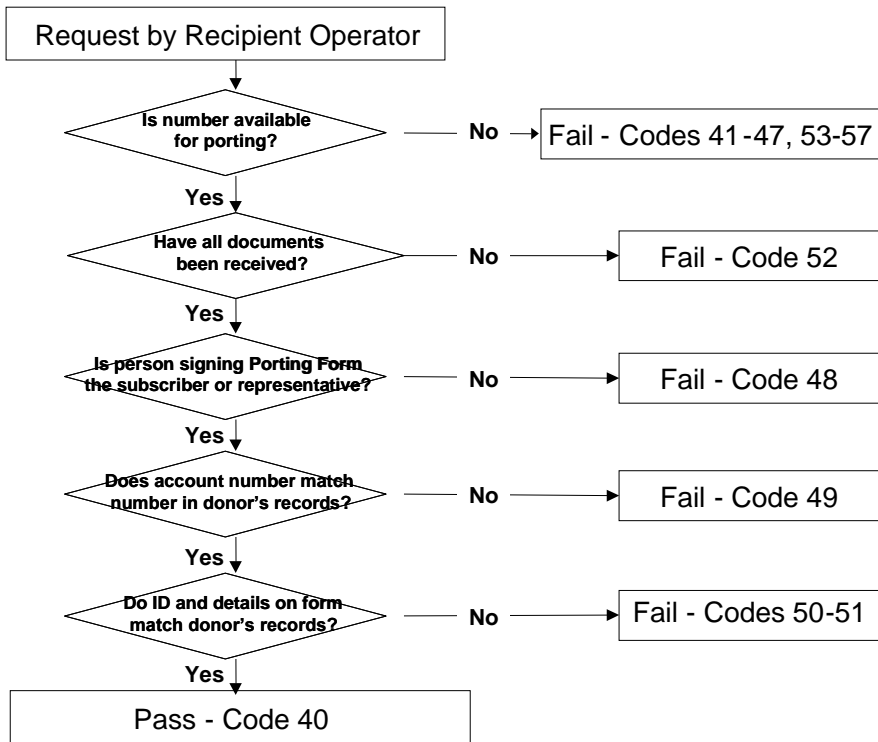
Request by Recipient Operator

Is number available for porting?

No

Fail - Codes 41-47, 53-57

Yes

Have all documents been received?

No

Fail - Code 52

Yes

Is person signing Porting Form the subscriber or representative?

No

Fail - Code 48

Yes

Does account number match number in donor's records?

No

Fail - Code 49

Yes

Do ID and details on form match donor's records?

No

Fail - Codes 50-51

Yes

Pass - Code 40